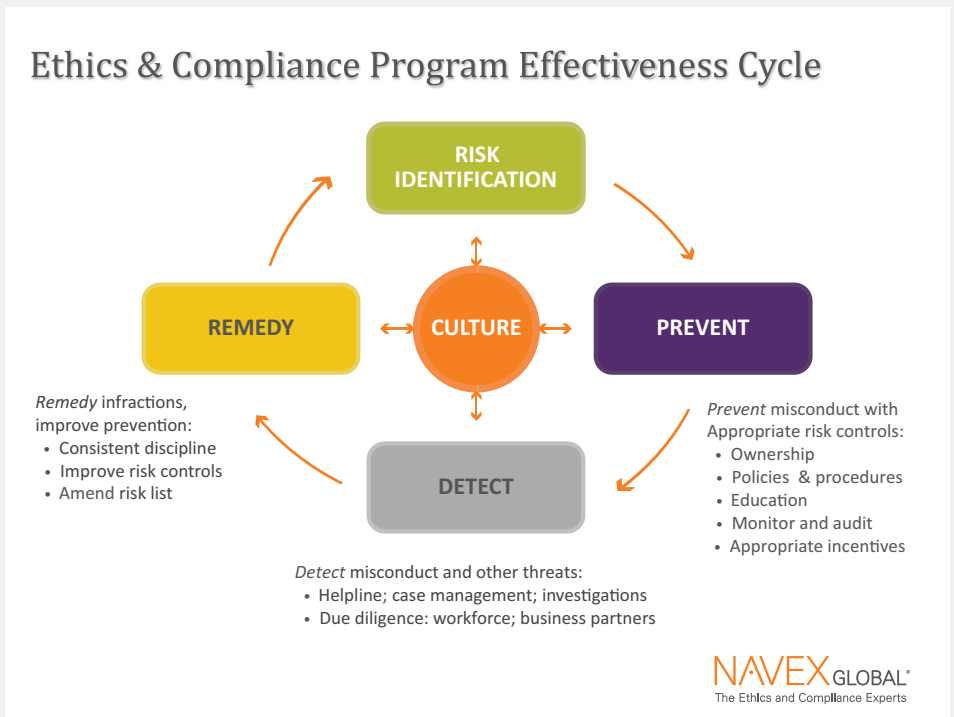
Ethics & Compliance Program Effectiveness Cycle

RISK IDENTIFICATION

REMEDY

CULTURE

PREVENT

DETECT

*Remedy* infractions, improve prevention:
- Consistent discipline
- Improve risk controls
- Amend risk list

*Prevent* misconduct with Appropriate risk controls:
- Ownership
- Policies & procedures
- Education
- Monitor and audit
- Appropriate incentives

*Detect* misconduct and other threats:
- Helpline; case management; investigations
- Due diligence: workforce; business partners

NAVEX GLOBAL®
The Ethics and Compliance Experts